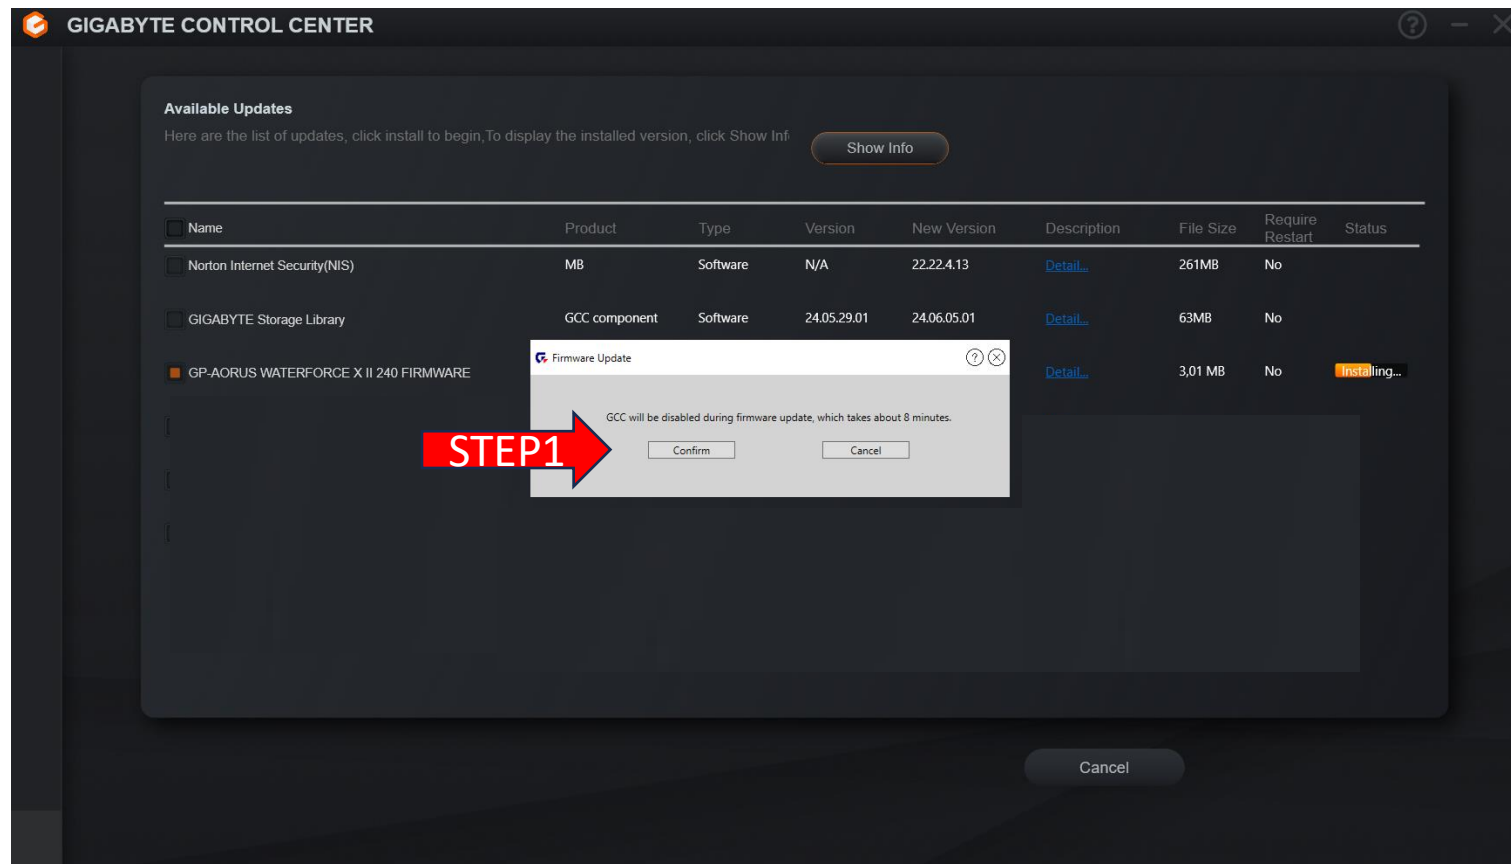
GIGABYTE CONTROL CENTER

Available Updates

Here are the list of updates, click install to begin,To display the installed version, click Show Inf

Show Info

| Name | Product | Type | Version | New Version | Description | File Size | Require Restart | Status |
|---|---|---|---|---|---|---|---|---|
| Norton Internet Security(NIS) | MB | Software | N/A | 22.22.4.13 | Detail... | 261MB | No | |
| GIGABYTE Storage Library | GCC component | Software | 24.05.29.01 | 24.06.05.01 | Detail... | 63MB | No | |
| GP-AORUS WATERFORCE X II 240 FIRMWARE | | | | | Detail... | 3,01 MB | No | Installing... |

Firmware Update

GCC will be disabled during firmware update, which takes about 8 minutes.

Confirm

Cancel

STEP1

Cancel